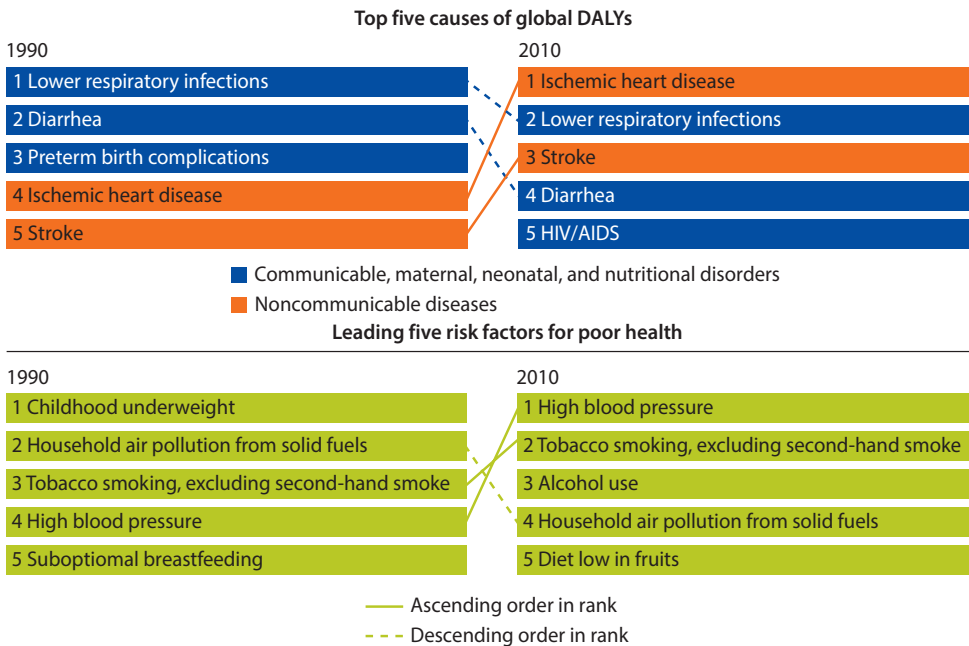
Top five causes of global DALYs

1990

1 Lower respiratory infections

2 Diarrhea

3 Preterm birth complications

4 Ischemic heart disease

5 Stroke

2010

1 Ischemic heart disease

2 Lower respiratory infections

3 Stroke

4 Diarrhea

5 HIV/AIDS

Communicable, maternal, neonatal, and nutritional disorders

Noncommunicable diseases

Leading five risk factors for poor health

1990

1 Childhood underweight

2 Household air pollution from solid fuels

3 Tobacco smoking, excluding second-hand smoke

4 High blood pressure

5 Suboptional breastfeeding

2010

1 High blood pressure

2 Tobacco smoking, excluding second-hand smoke

3 Alcohol use

4 Household air pollution from solid fuels

5 Diet low in fruits

Ascending order in rank

Descending order in rank